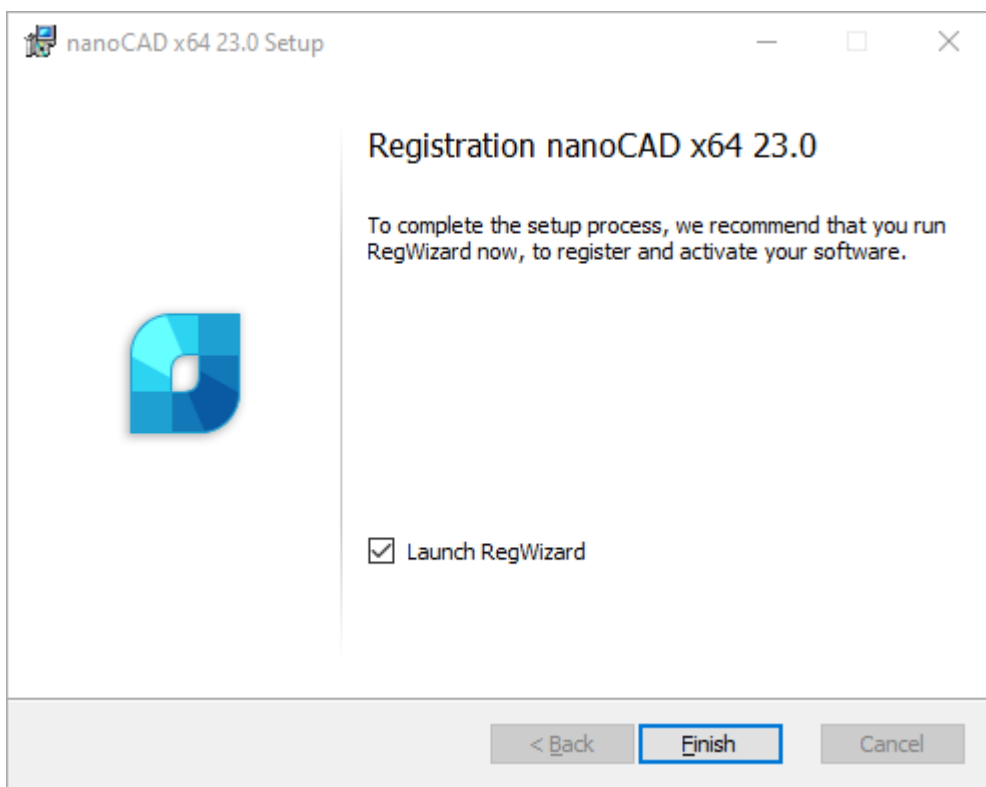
nanoCAD x64 23.0 Setup

Registration nanoCAD x64 23.0

To complete the setup process, we recommend that you run RegWizard now, to register and activate your software.

Launch RegWizard

< Back

Finish

Cancel